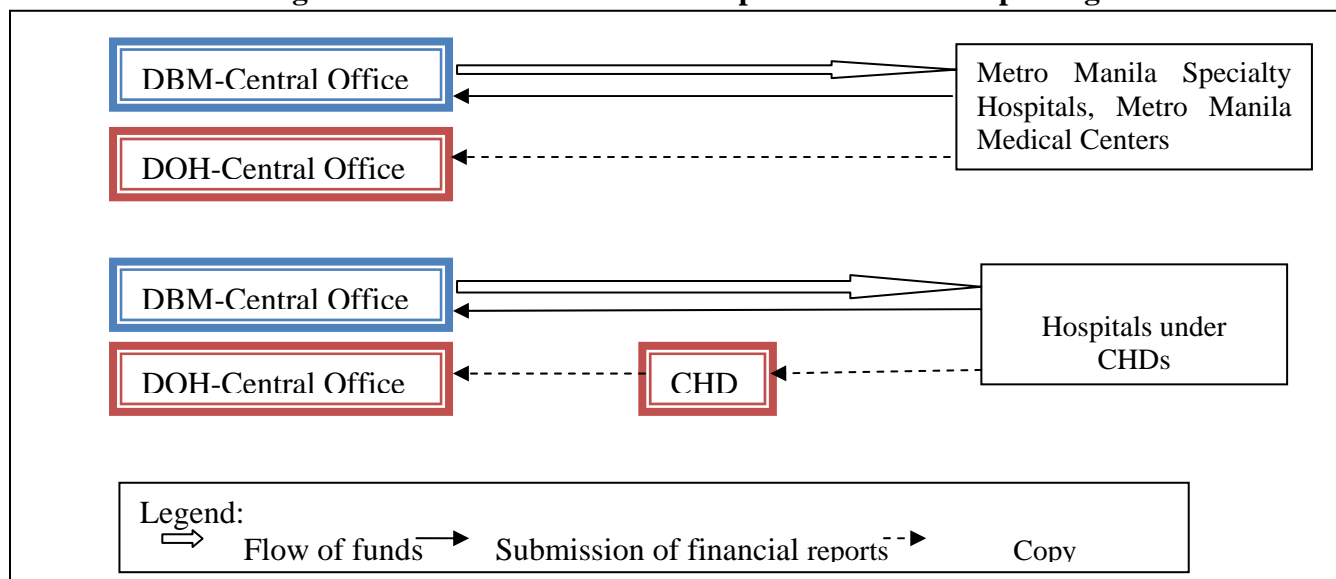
DBM-Central Office

DOH-Central Office

Metro Manila Specialty Hospitals, Metro Manila Medical Centers

DBM-Central Office

DOH-Central Office

CHD

Hospitals under CHDs

Legend:
Flow of funds
Submission of financial reports
Copy